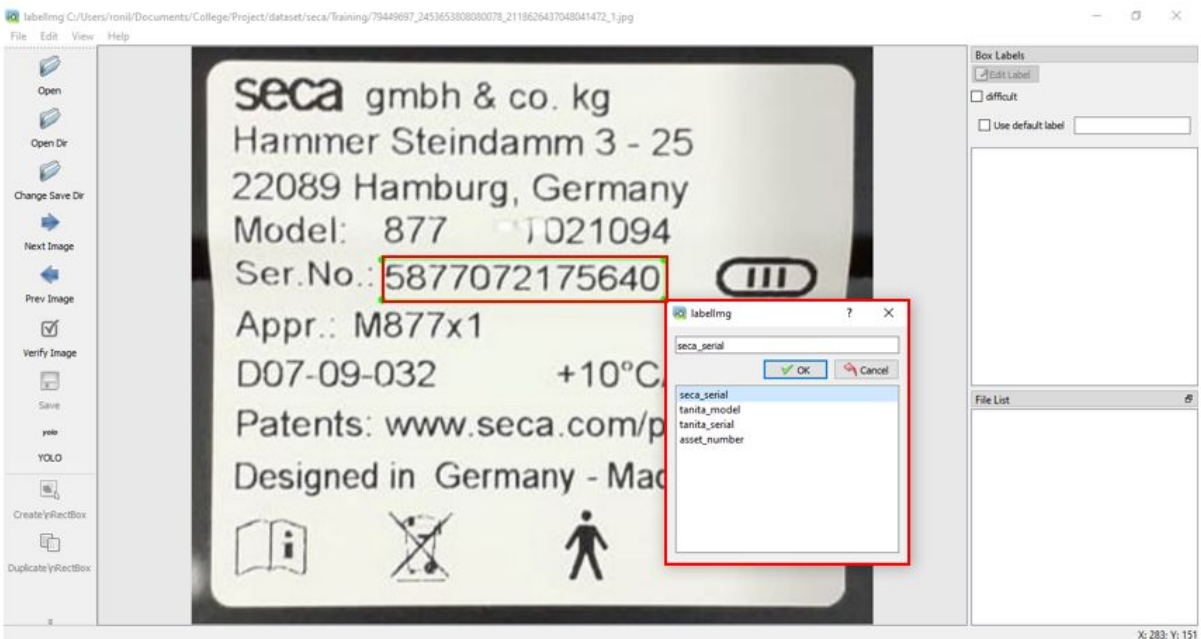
labelImg C:/Users/ronil/Documents/College/Project/dataset/seca/Training/79449697_2453653808080078_2118626437048041472_1.jpg

File Edit View Help

Open
Open Dir
Change Save Dir
Next Image
Prev Image
Verify Image
Save
yolo
YOLO
Create\nRectBox
Duplicate\nRectBox

seca gmbh & co. kg
Hammer Steindamm 3 - 25
22089 Hamburg, Germany
Model: 877 1021094
Ser.No.: 5877072175640
Appr.: M877x1
D07-09-032 +10°C
Patents: www.seca.com/p
Designed in Germany - Mad

labelImg ? ×
seca_serial
OK Cancel
seca_serial
tanita_model
tanita_serial
asset_number

Box Labels
Edit Label
difficult
Use default label

File List

X: 283; Y: 151